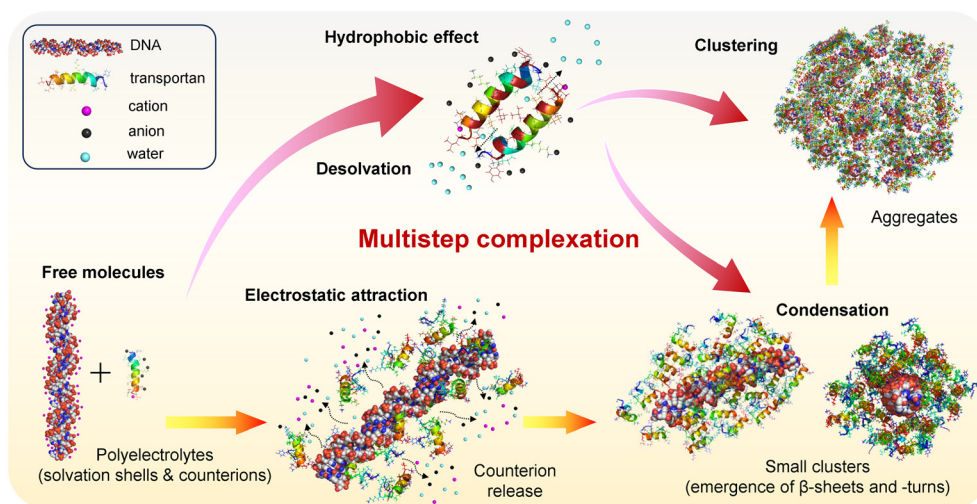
DNA
transportan
cation
anion
water

Hydrophobic effect

Desolvation

Clustering

Aggregates

Multistep complexation

Free molecules

+

Polyelectrolytes
(solvation shells & counterions)

Electrostatic attraction

Counterion release

Condensation

Small clusters
(emergence of β-sheets and -turns)